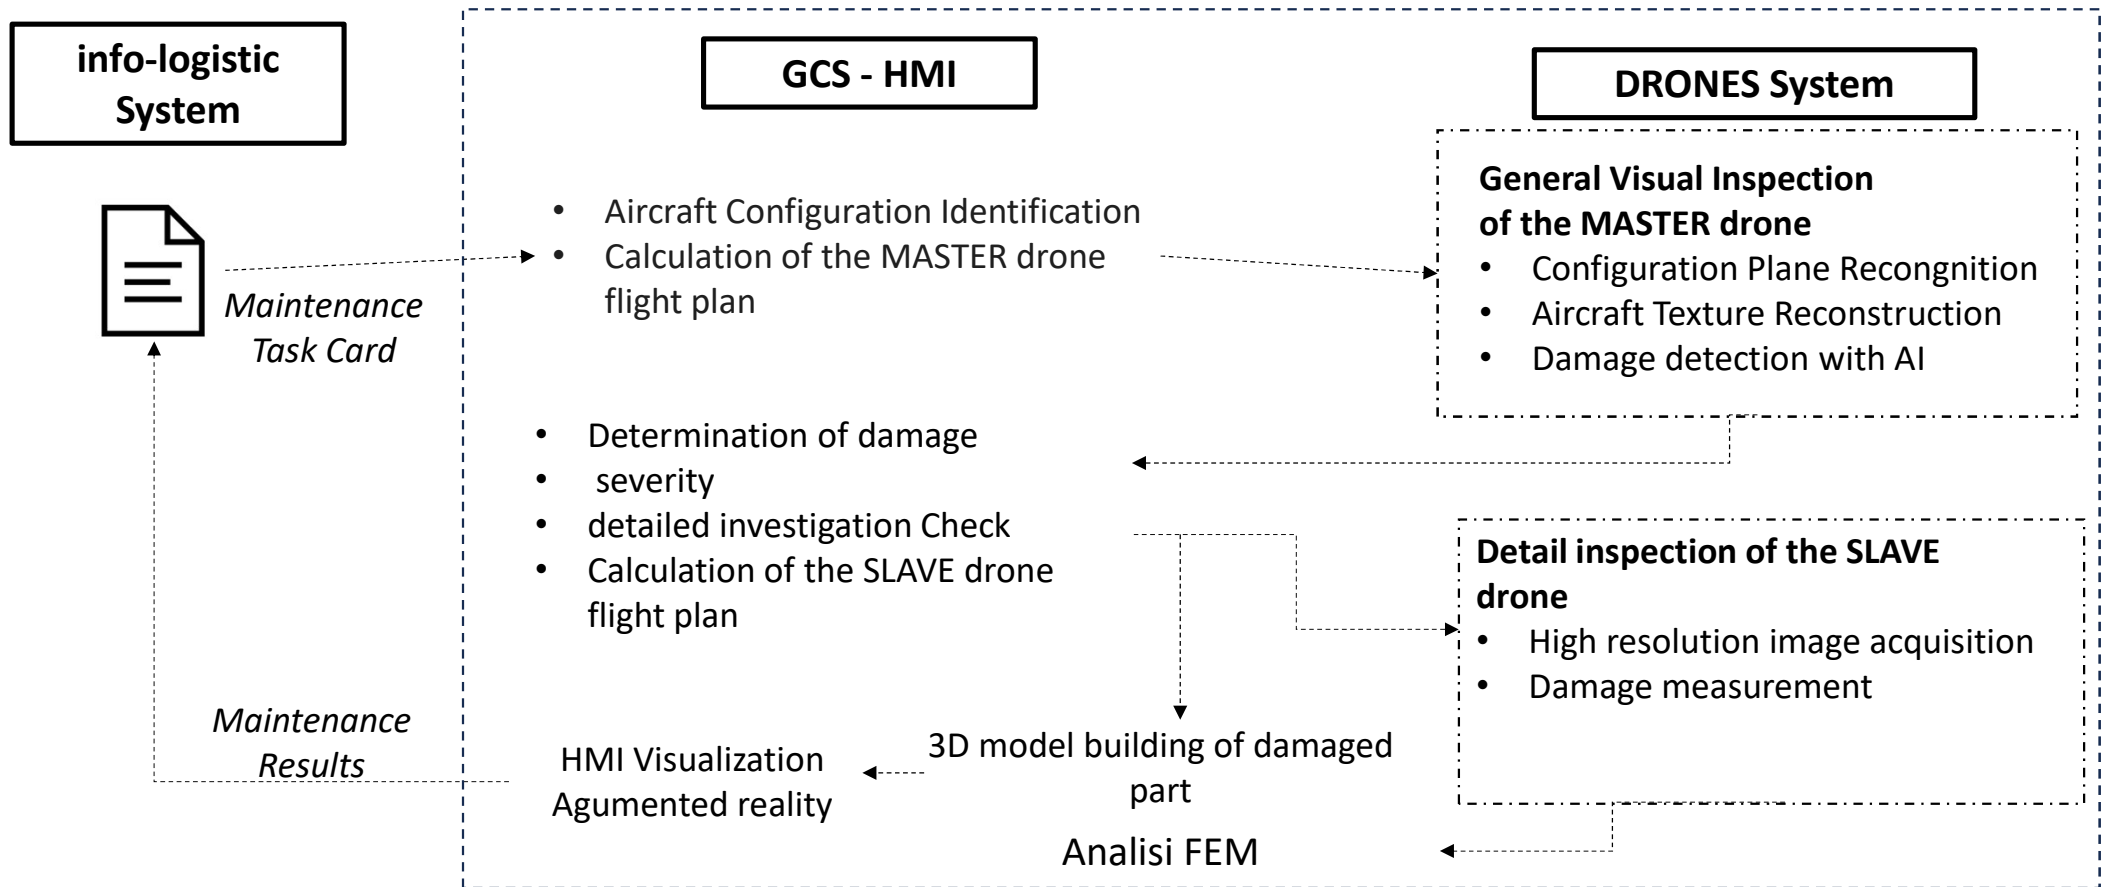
info-logistic System

GCS - HMI

DRONES System

Maintenance Task Card

- Aircraft Configuration Identification
- Calculation of the MASTER drone flight plan

General Visual Inspection of the MASTER drone
- Configuration Plane Recongnition
- Aircraft Texture Reconstruction
- Damage detection with AI

- Determination of damage
- severity
- detailed investigation Check
- Calculation of the SLAVE drone flight plan

Detail inspection of the SLAVE drone
- High resolution image acquisition
- Damage measurement

Maintenance Results

HMI Visualization
Agumented reality

3D model building of damaged part

Analisi FEM